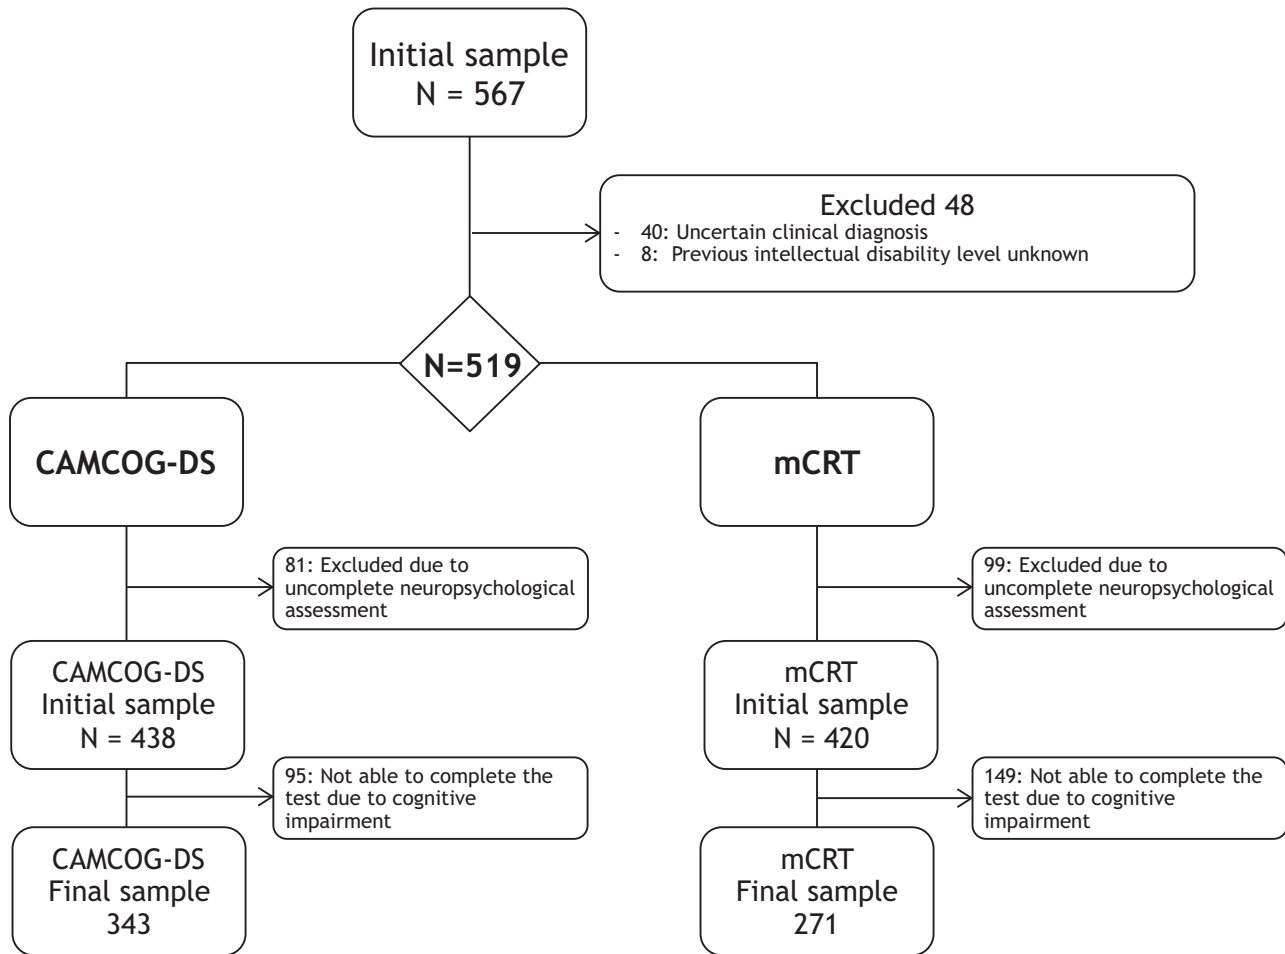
Initial sample
N = 567

Excluded 48
- 40: Uncertain clinical diagnosis
- 8: Previous intellectual disability level unknown

N=519

CAMCOG-DS

mCRT

81: Excluded due to uncomplete neuropsychological assessment

99: Excluded due to uncomplete neuropsychological assessment

CAMCOG-DS
Initial sample
N = 438

mCRT
Initial sample
N = 420

95: Not able to complete the test due to cognitive impairment

149: Not able to complete the test due to cognitive impairment

CAMCOG-DS
Final sample
343

mCRT
Final sample
271